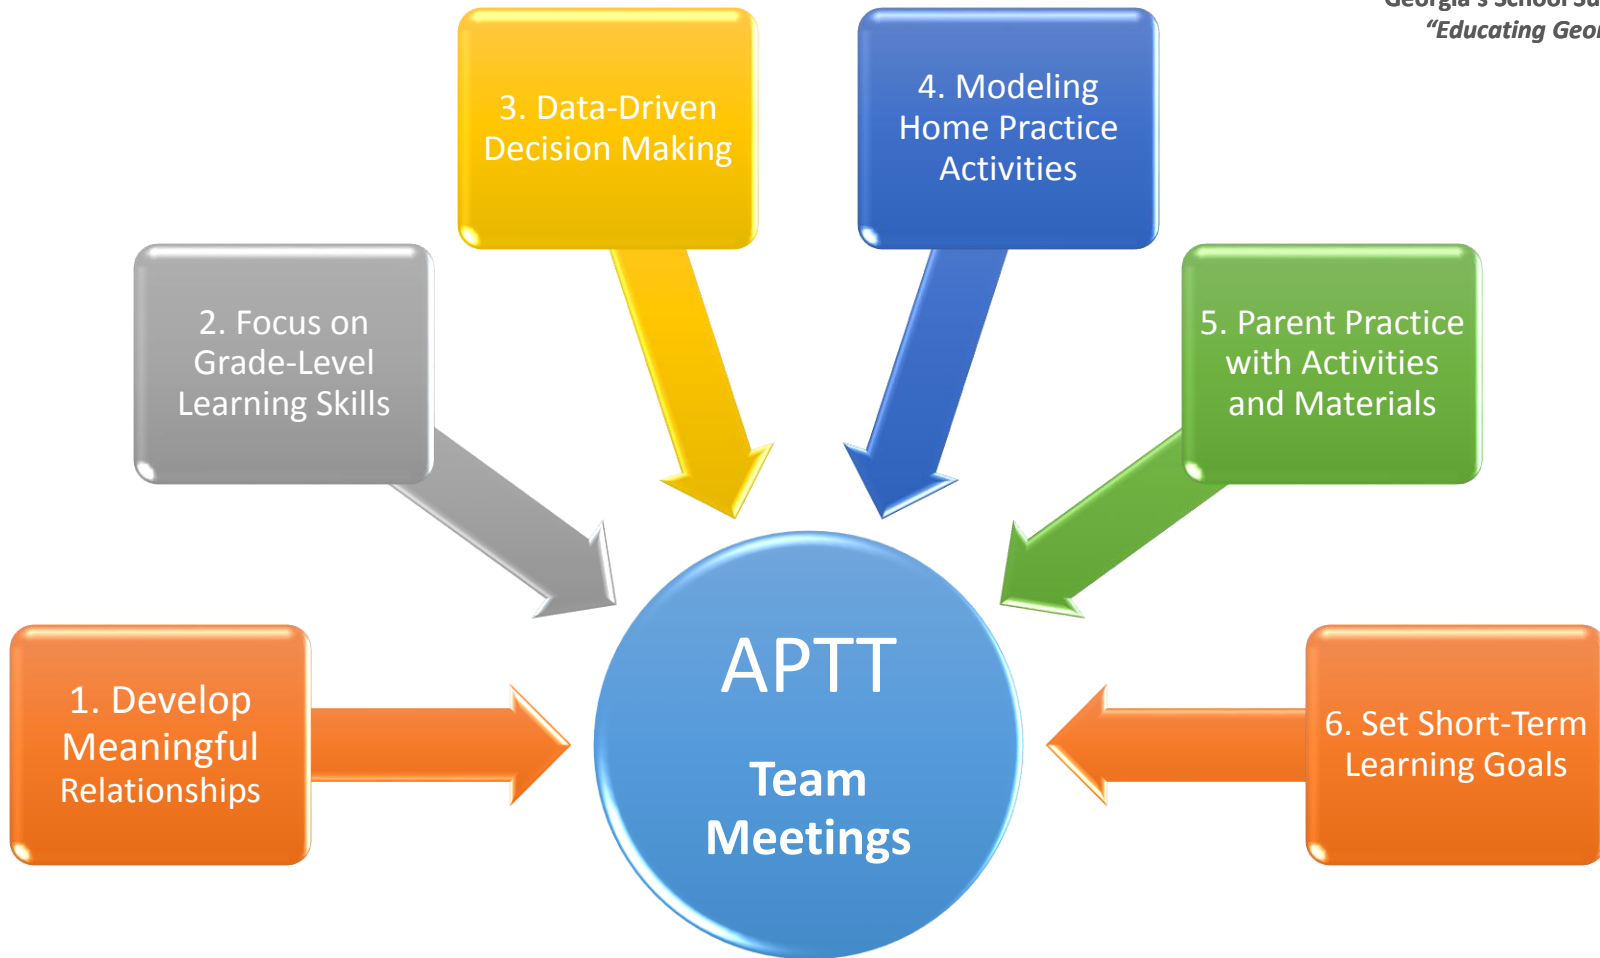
Georgia's School Su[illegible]
"Educating Geo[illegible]

3. Data-Driven Decision Making

4. Modeling Home Practice Activities

2. Focus on Grade-Level Learning Skills

5. Parent Practice with Activities and Materials

1. Develop Meaningful Relationships

APTT

Team Meetings

6. Set Short-Term Learning Goals